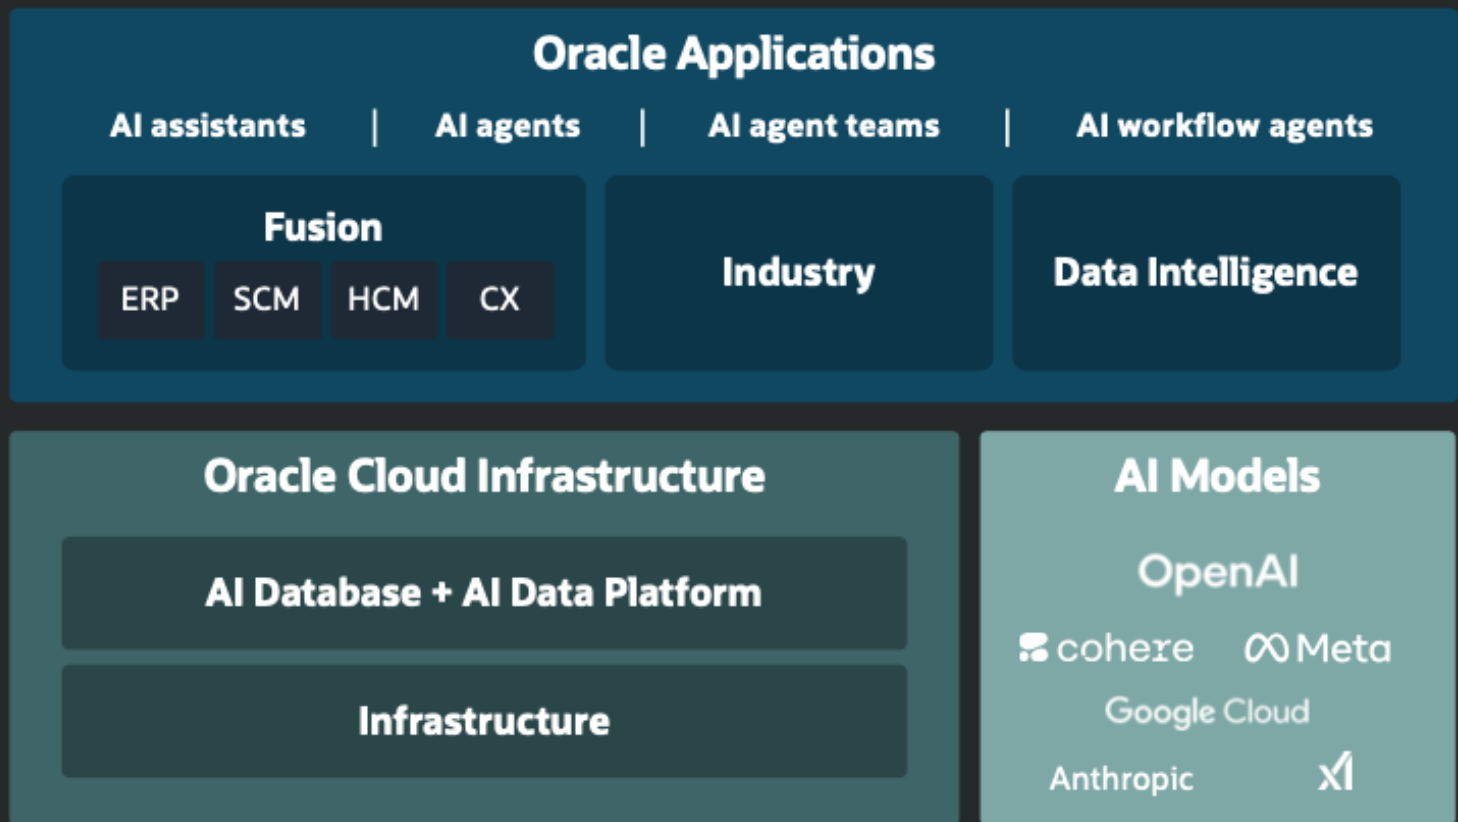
Oracle Applications

AI assistants | AI agents | AI agent teams | AI workflow agents

Fusion

ERP SCM HCM CX

Industry

Data Intelligence

Oracle Cloud Infrastructure

AI Database + AI Data Platform

Infrastructure

AI Models

OpenAI

cohere Meta

Google Cloud

Anthropic xAI